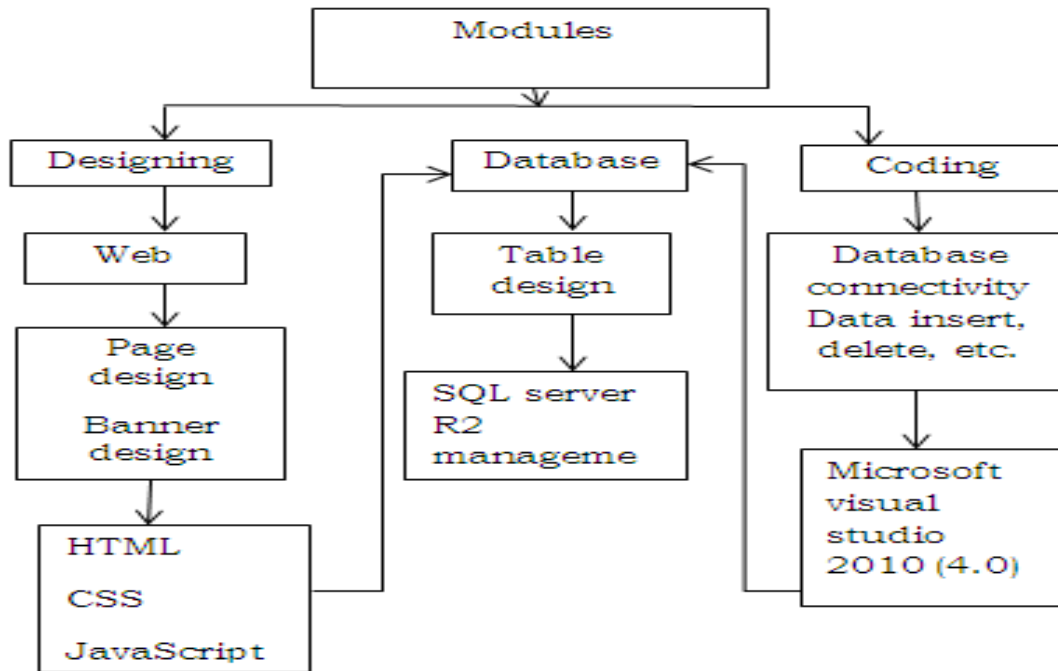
Modules

Designing

Web

Page design

Banner design

HTML

CSS

JavaScript

Database

Table design

SQL server R2 manageme

Coding

Database connectivity Data insert, delete, etc.

Microsoft visual studio 2010 (4.0)